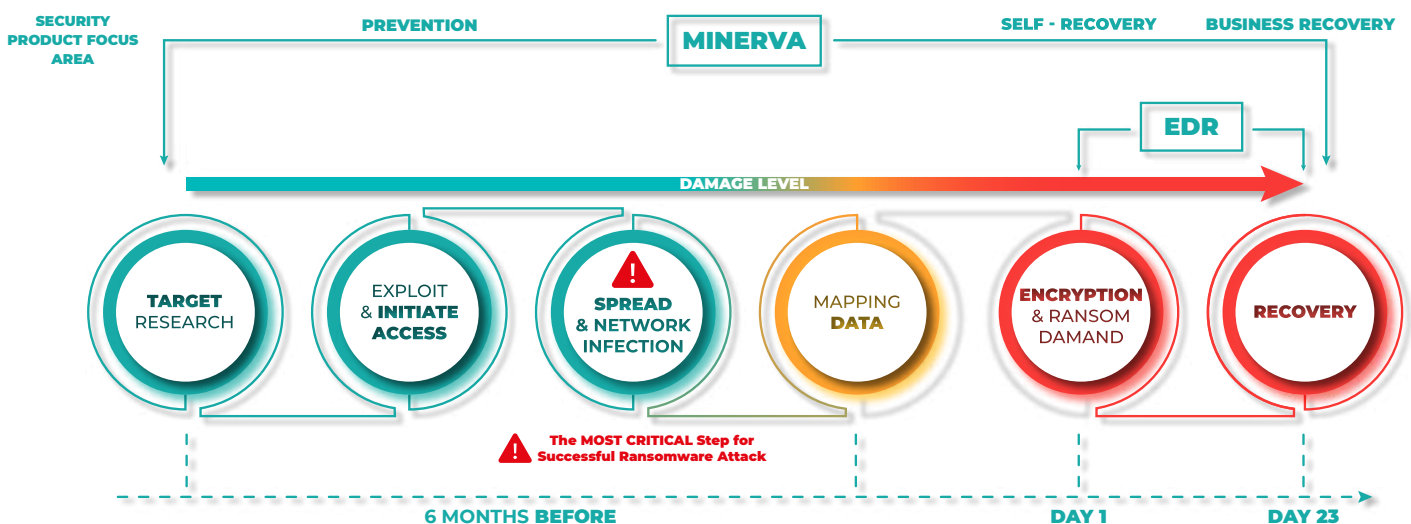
SECURITY PRODUCT FOCUS AREA

PREVENTION

MINERVA

SELF - RECOVERY

BUSINESS RECOVERY

EDR

DAMAGE LEVEL

TARGET RESEARCH

EXPLOIT & INITIATE ACCESS

SPREAD & NETWORK INFECTION

MAPPING DATA

ENCRYPTION & RANSOM DAMAND

RECOVERY

The MOST CRITICAL Step for Successful Ransomware Attack

6 MONTHS BEFORE

DAY 1

DAY 23